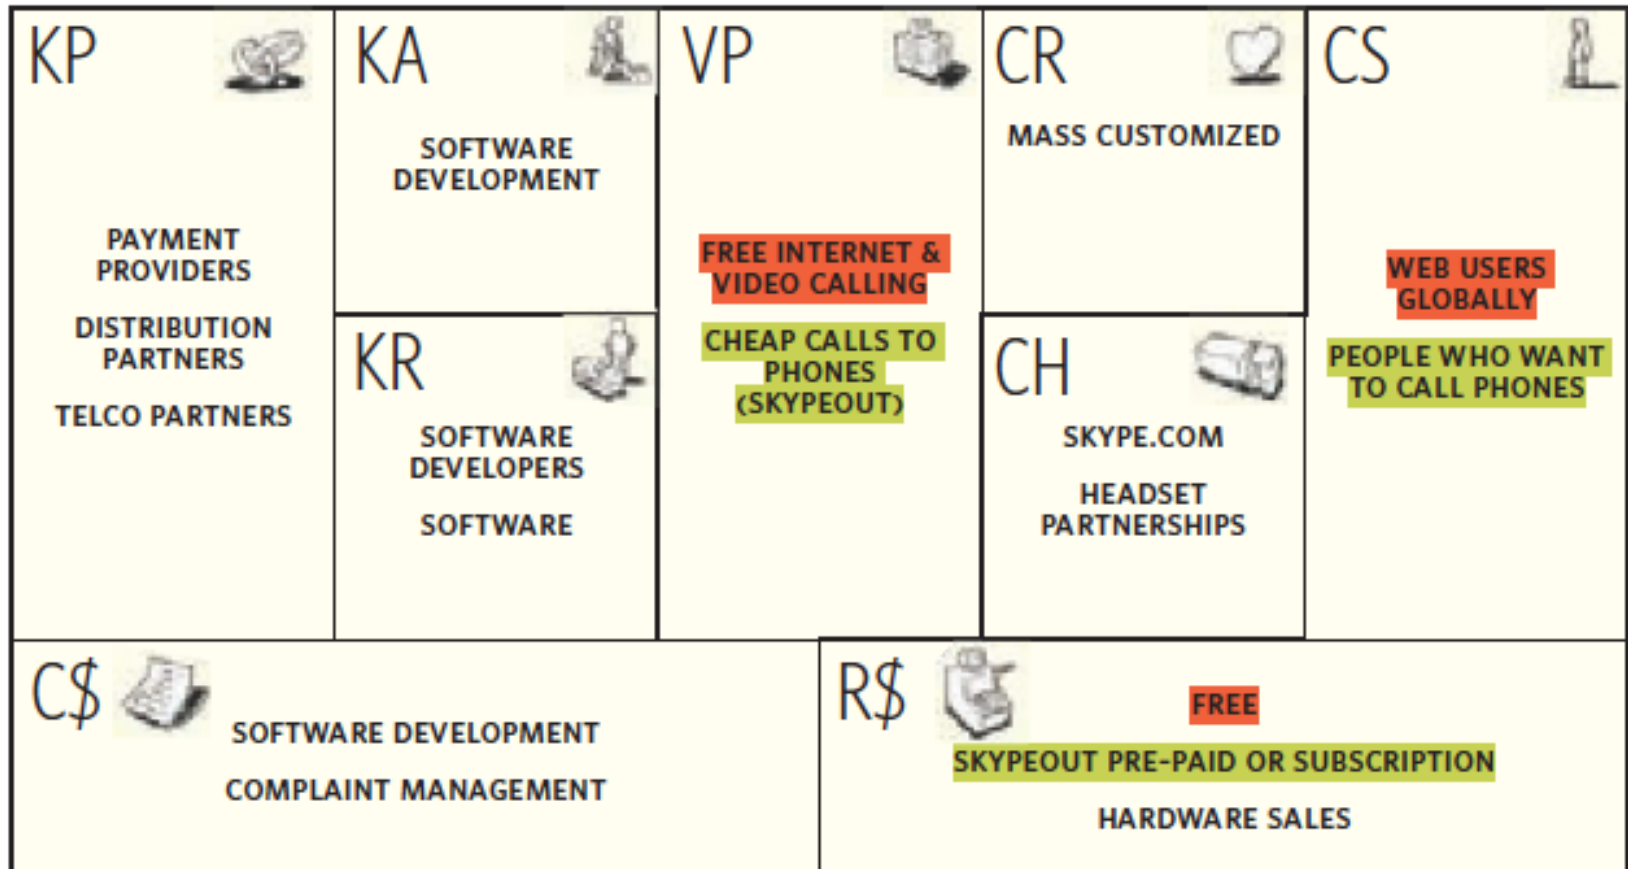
KP

PAYMENT PROVIDERS

DISTRIBUTION PARTNERS

TELCO PARTNERS

KA

SOFTWARE DEVELOPMENT

KR

SOFTWARE DEVELOPERS

SOFTWARE

VP

FREE INTERNET & VIDEO CALLING

CHEAP CALLS TO PHONES (SKYPEOUT)

CR

MASS CUSTOMIZED

CH

SKYPE.COM

HEADSET PARTNERSHIPS

CS

WEB USERS GLOBALLY

PEOPLE WHO WANT TO CALL PHONES

C$

SOFTWARE DEVELOPMENT

COMPLAINT MANAGEMENT

R$

FREE

SKYPEOUT PRE-PAID OR SUBSCRIPTION

HARDWARE SALES